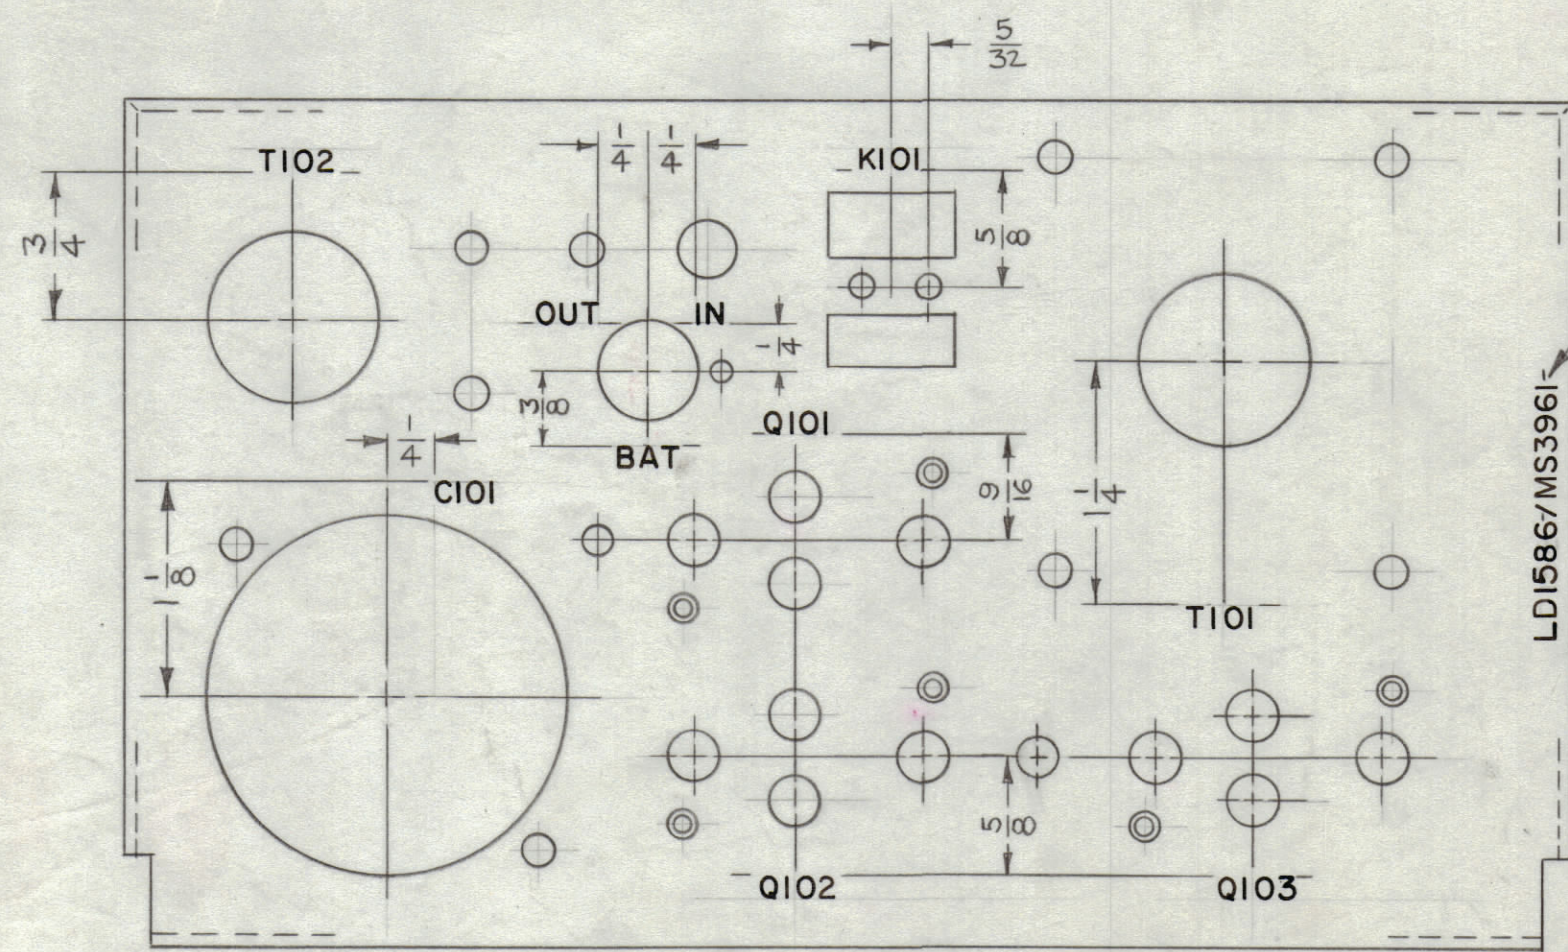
$\frac{5}{32}$

$\frac{1}{4}$ $\frac{1}{4}$

T102

K101

$\frac{3}{4}$

$\frac{5}{8}$

OUT

IN

$\frac{1}{4}$

$\frac{3}{8}$

BAT

Q101

$\frac{1}{4}$

C101

$\frac{9}{16}$

$1\frac{1}{4}$

$1\frac{1}{8}$

T101

LD1586/MS3961

$\frac{5}{8}$

Q102

Q103